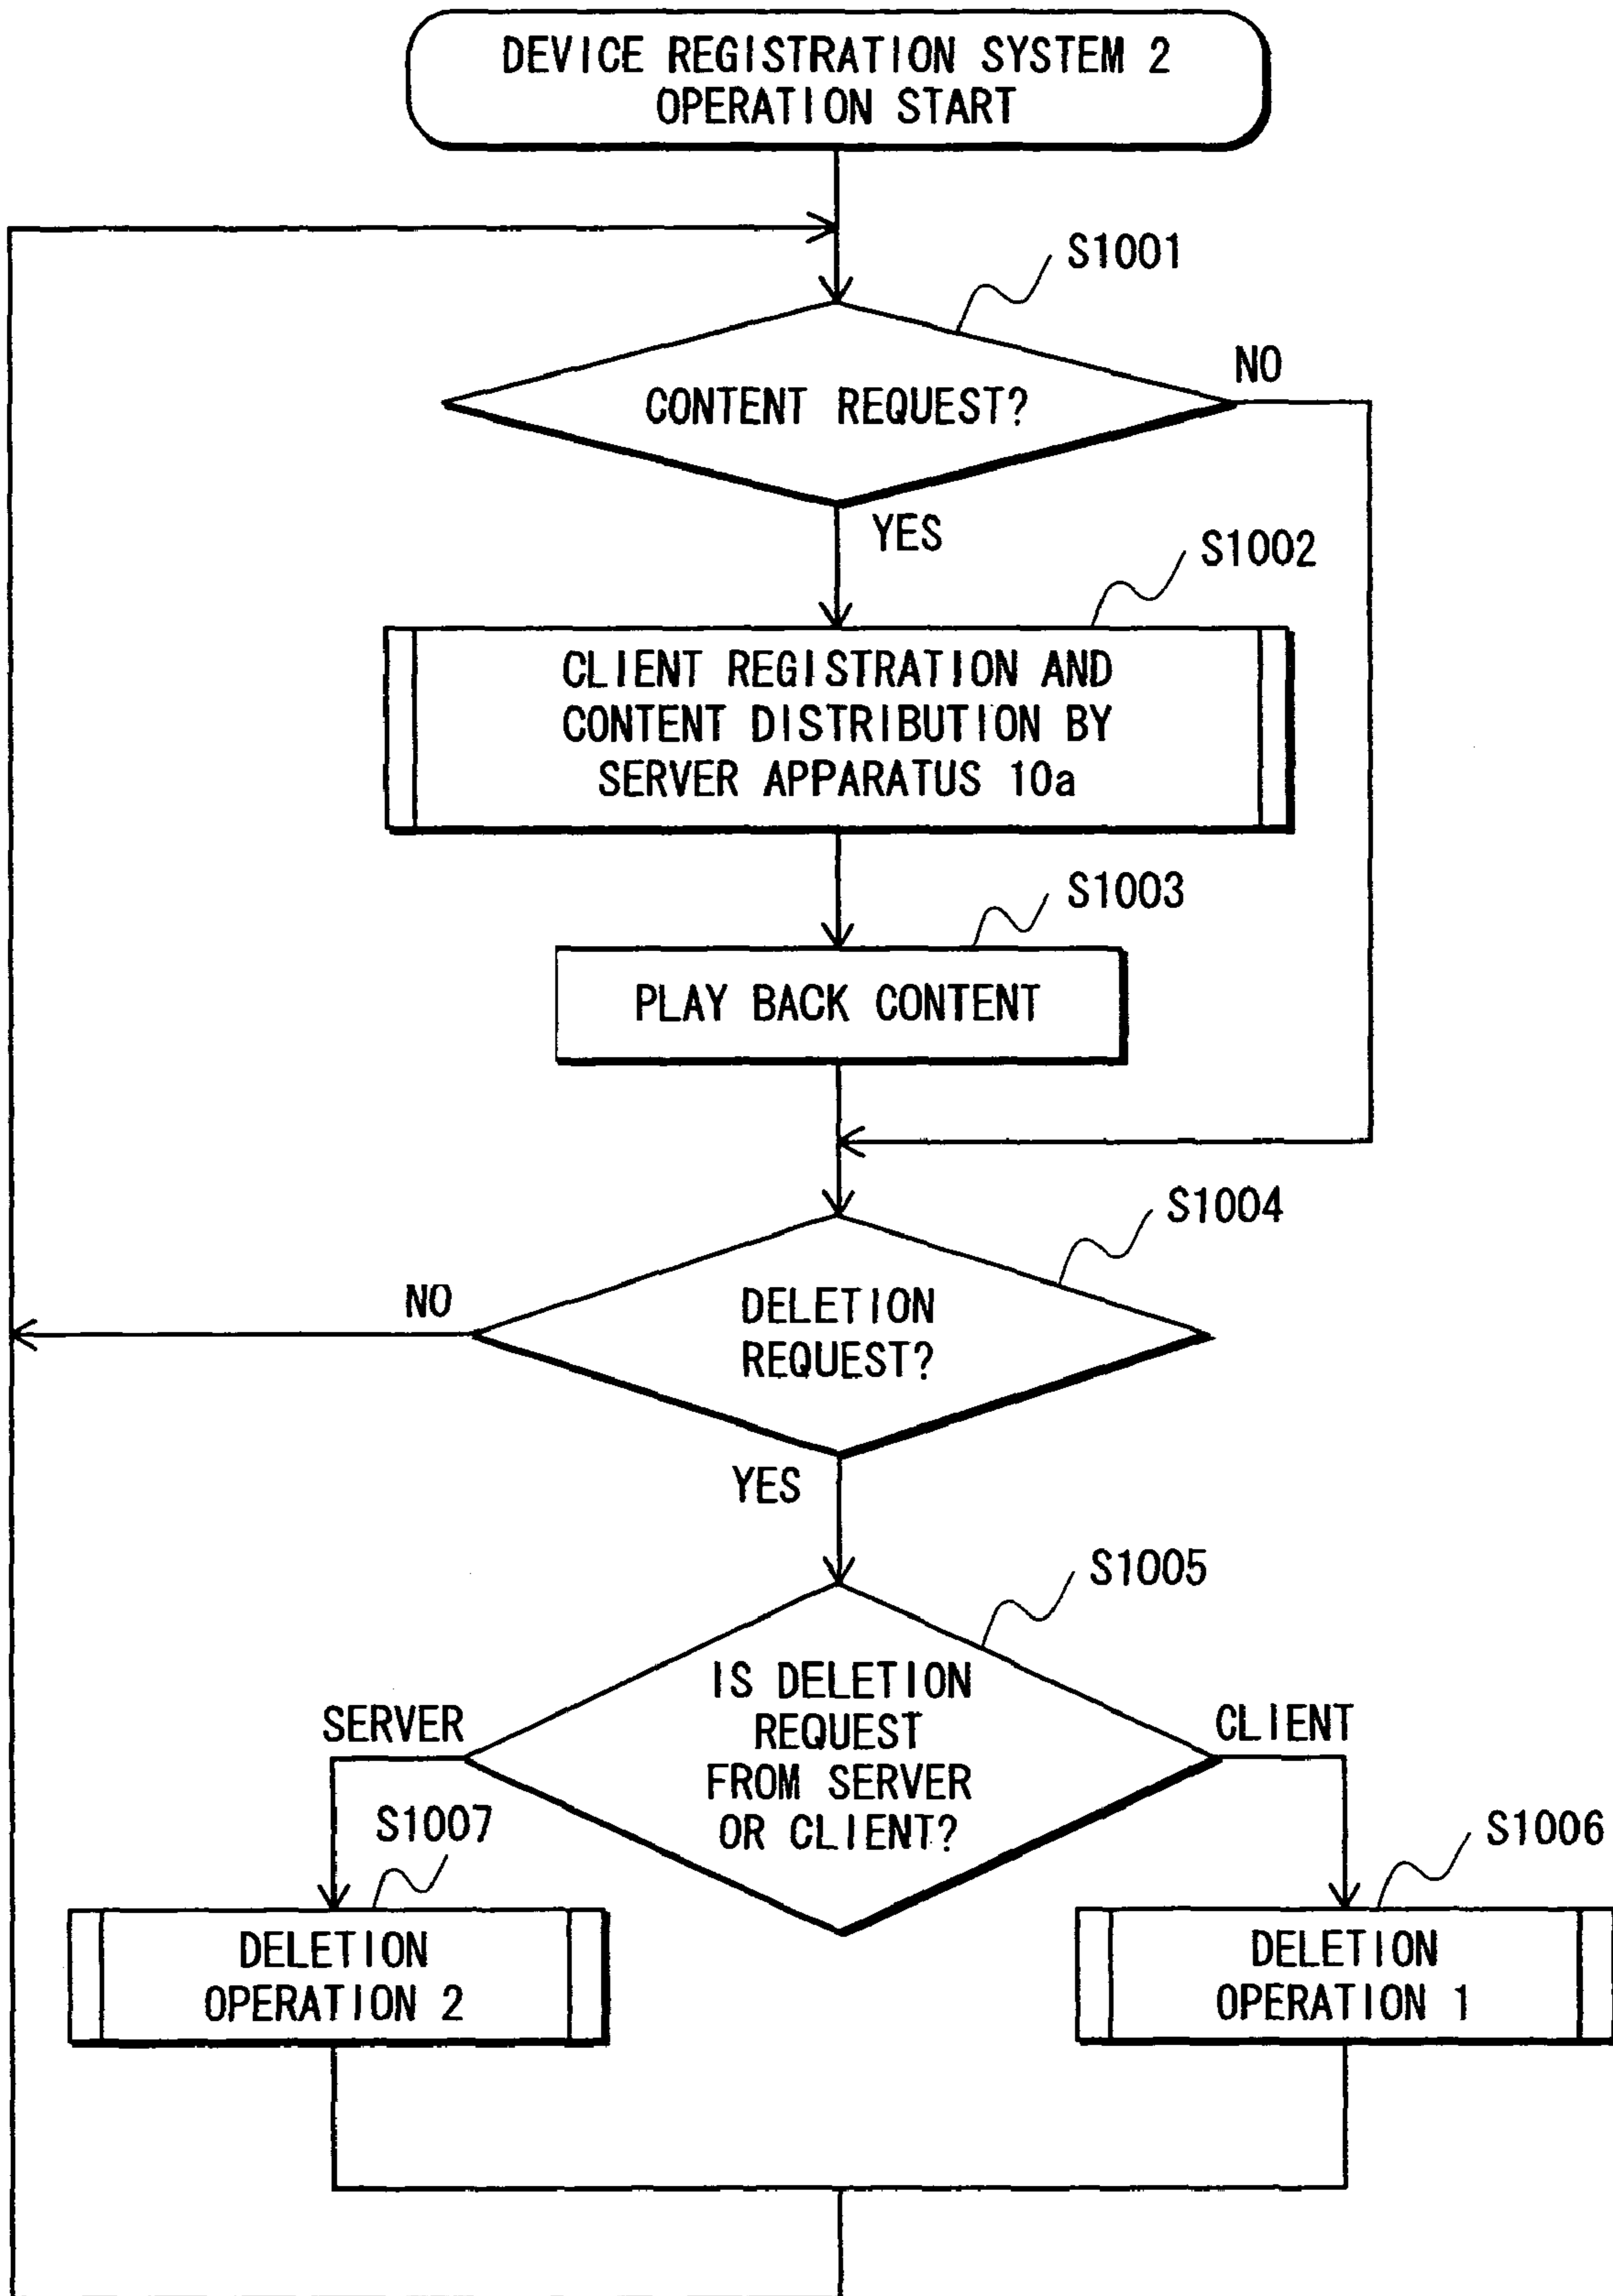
DEVICE REGISTRATION SYSTEM 2
OPERATION START

S1001

CONTENT REQUEST?

NO

YES

S1002

CLIENT REGISTRATION AND CONTENT DISTRIBUTION BY SERVER APPARATUS 10a

S1003

PLAY BACK CONTENT

S1004

NO

DELETION REQUEST?

YES

S1005

IS DELETION REQUEST FROM SERVER OR CLIENT?

SERVER

CLIENT

S1007

S1006

DELETION OPERATION 2

DELETION OPERATION 1